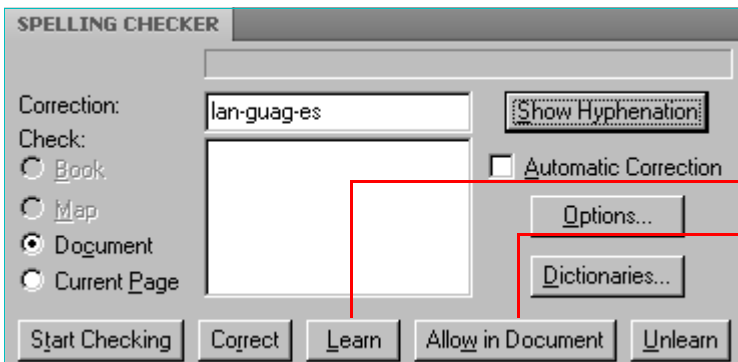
SPELLING CHECKER

Correction:

lan-guag-es

Show Hyphenation

Check:

Book

Map

Document

Current Page

Automatic Correction

Options...

Dictionaries...

Start Checking

Correct

Learn

Allow in Document

Unlearn